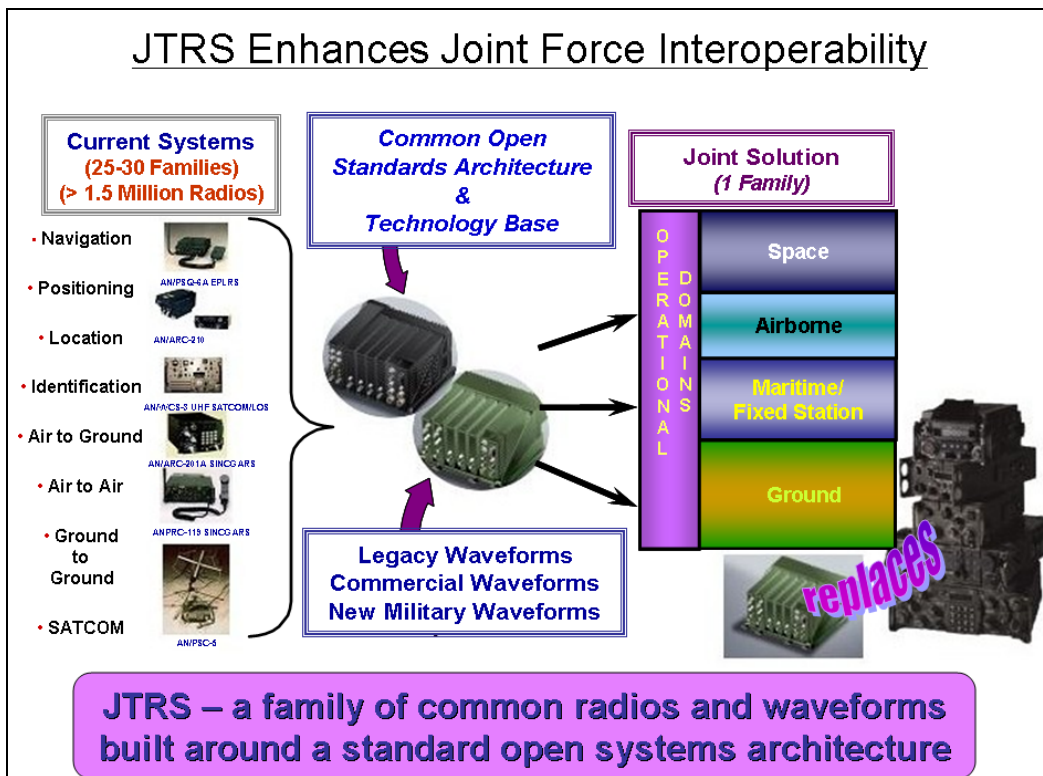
JTRS Enhances Joint Force Interoperability

Current Systems
(25-30 Families)
(> 1.5 Million Radios)

• Navigation
AN/PSQ-6A EPLRS
• Positioning
AN/ARC-210
• Location
AN/ARC-210
• Identification
AN/WCS-3 UHF SATCOM/LOS
• Air to Ground
AN/ARC-201A SINCGARS
• Air to Air
ANPRC-119 SINCGARS
• Ground to Ground
• SATCOM
AN/PSC-5

Common Open Standards Architecture & Technology Base

Legacy Waveforms
Commercial Waveforms
New Military Waveforms

Joint Solution
(1 Family)

OPERATIONAL DOMAINS

Space
Airborne
Maritime/ Fixed Station
Ground

replaces

JTRS – a family of common radios and waveforms built around a standard open systems architecture